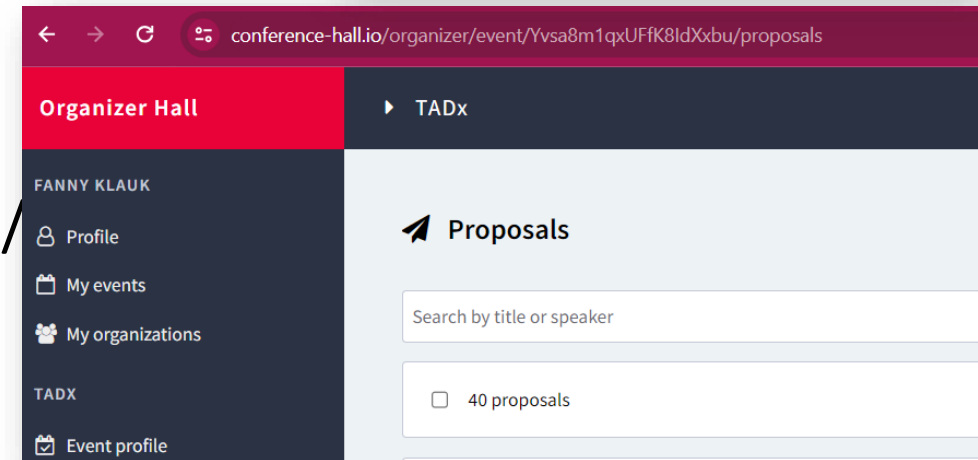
conference-hall.io/organizer/event/Yvsa8m1qxUFfK8IdXxbu/proposals

Organizer Hall

TADx

FANNY KLAUK

Profile

My events

My organizations

TADX

Event profile

Proposals

Search by title or speaker

40 proposals